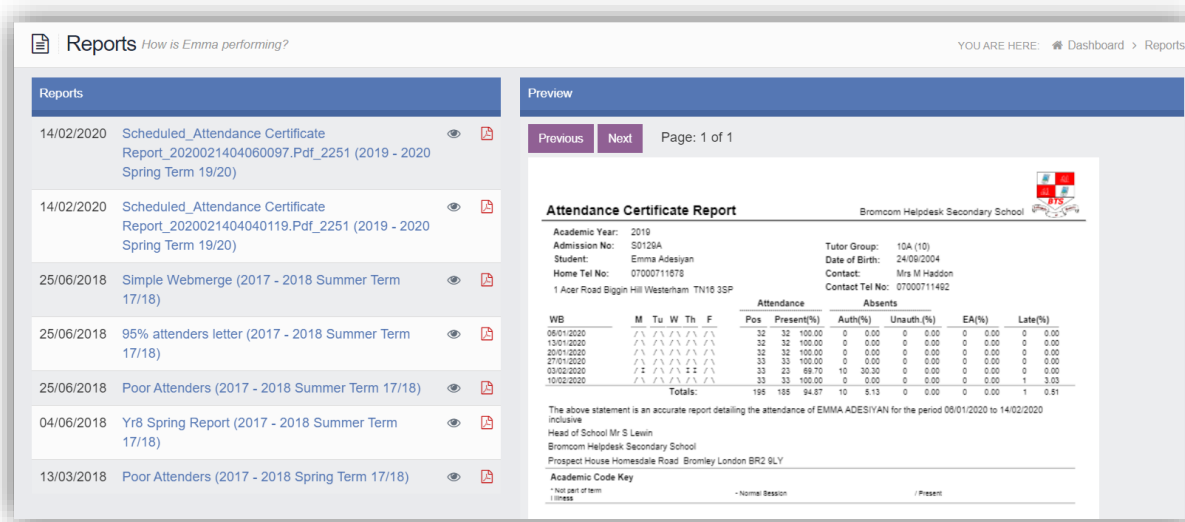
Reports How is Emma performing?

YOU ARE HERE: Dashboard > Reports

Reports

14/02/2020 Scheduled_Attendance Certificate Report_2020021404060097.Pdf_2251 (2019 - 2020 Spring Term 19/20)

14/02/2020 Scheduled_Attendance Certificate Report_2020021404040119.Pdf_2251 (2019 - 2020 Spring Term 19/20)

25/06/2018 Simple Webmerge (2017 - 2018 Summer Term 17/18)

25/06/2018 95% attenders letter (2017 - 2018 Summer Term 17/18)

25/06/2018 Poor Attenders (2017 - 2018 Summer Term 17/18)

04/06/2018 Yr8 Spring Report (2017 - 2018 Summer Term 17/18)

13/03/2018 Poor Attenders (2017 - 2018 Spring Term 17/18)

Preview

Previous Next Page: 1 of 1

BTS

Attendance Certificate Report

Bromcom Helpdesk Secondary School

Academic Year: 2019
Admission No: S0129A
Student: Emma Adesiyan
Home Tel No: 07000711678
1 Acer Road Biggin Hill Westerham TN16 3SP

Tutor Group: 10A (10)
Date of Birth: 24/09/2004
Contact: Mrs M Haddon
Contact Tel No: 07000711492

| WB | M Tu W Th F | Attendance Pos | Present(%) | | Absents Auth(%) | | Unauth.(%) | | EA(%) | | Late(%) | |
|---|---|---|---|---|---|---|---|---|---|---|---|---|
| 06/01/2020 | / \ / \ / \ / \ / \ | 32 | 32 | 100.00 | 0 | 0.00 | 0 | 0.00 | 0 | 0.00 | 0 | 0.00 |
| 13/01/2020 | / \ / \ / \ / \ / \ | 32 | 32 | 100.00 | 0 | 0.00 | 0 | 0.00 | 0 | 0.00 | 0 | 0.00 |
| 20/01/2020 | / \ / \ / \ / \ / \ | 32 | 32 | 100.00 | 0 | 0.00 | 0 | 0.00 | 0 | 0.00 | 0 | 0.00 |
| 27/01/2020 | / \ / \ / \ / \ / \ | 33 | 33 | 100.00 | 0 | 0.00 | 0 | 0.00 | 0 | 0.00 | 0 | 0.00 |
| 03/02/2020 | / I / \ / \ I I / \ | 33 | 23 | 69.70 | 10 | 30.30 | 0 | 0.00 | 0 | 0.00 | 0 | 0.00 |
| 10/02/2020 | / \ / \ / \ / \ / \ | 33 | 33 | 100.00 | 0 | 0.00 | 0 | 0.00 | 0 | 0.00 | 1 | 3.03 |
| | Totals: | 195 | 185 | 94.87 | 10 | 5.13 | 0 | 0.00 | 0 | 0.00 | 1 | 0.51 |

The above statement is an accurate report detailing the attendance of EMMA ADESIYAN for the period 06/01/2020 to 14/02/2020 inclusive

Head of School Mr S Lewin
Bromcom Helpdesk Secondary School
Prospect House Homesdale Road Bromley London BR2 9LY

Academic Code Key
* Not part of term
I Illness
- Normal Session
/ Present